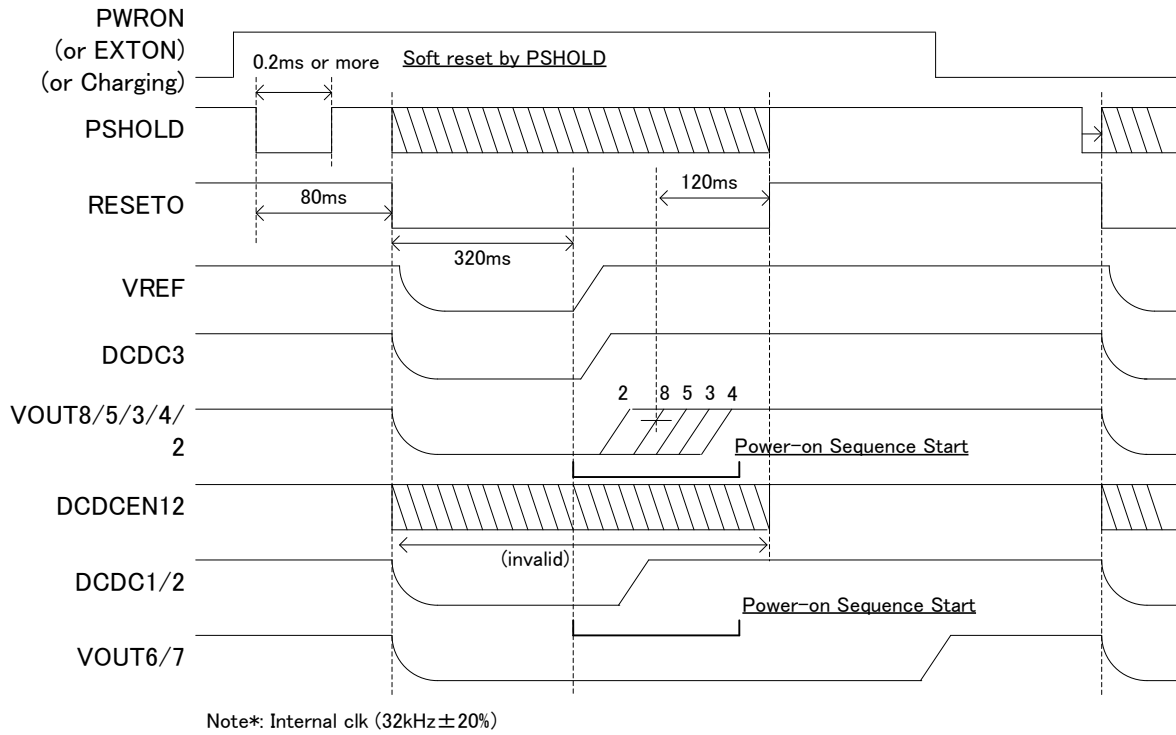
PWRON
(or EXTON)
(or Charging)

0.2ms or more

Soft reset by PSHOLD

PSHOLD

RESETO

80ms

120ms

320ms

VREF

DCDC3

VOUT8/5/3/4/2

2 8 5 3 4

Power-on Sequence Start

DCDCEN12

(invalid)

DCDC1/2

Power-on Sequence Start

VOUT6/7

Note*: Internal clk (32kHz±20%)